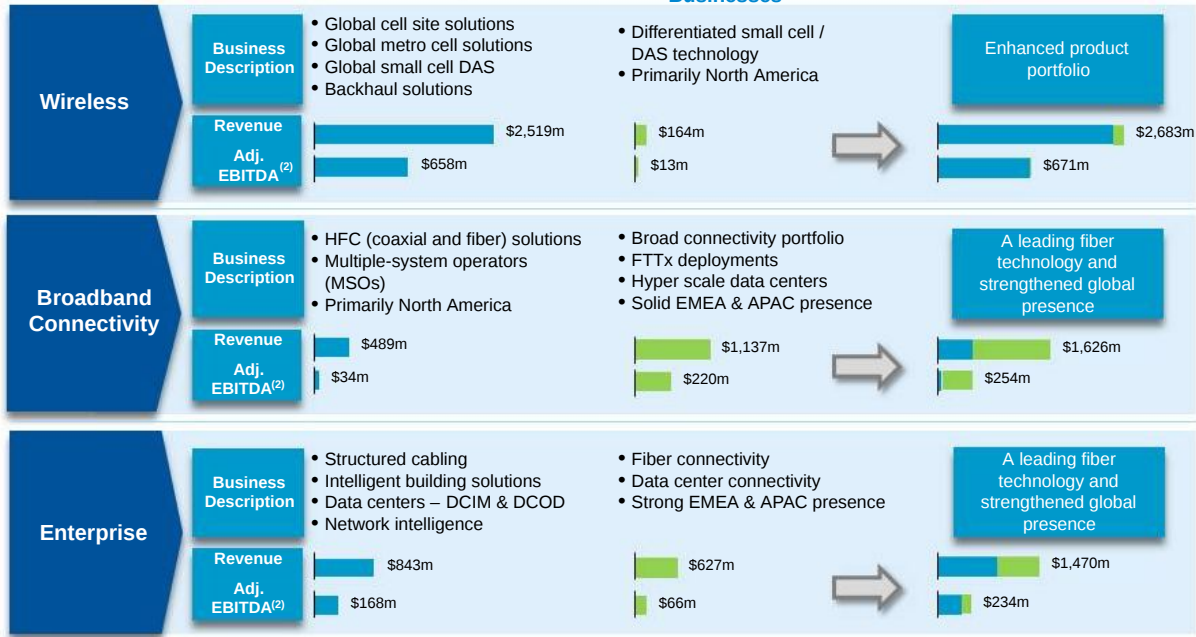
Wireless

Business Description
• Global cell site solutions
• Global metro cell solutions
• Global small cell DAS
• Backhaul solutions

• Differentiated small cell / DAS technology
• Primarily North America

Enhanced product portfolio

Revenue $2,519m $164m $2,683m
Adj. EBITDA$^{(2)}$ $658m $13m $671m

Broadband Connectivity

Business Description
• HFC (coaxial and fiber) solutions
• Multiple-system operators (MSOs)
• Primarily North America

• Broad connectivity portfolio
• FTTx deployments
• Hyper scale data centers
• Solid EMEA & APAC presence

A leading fiber technology and strengthened global presence

Revenue $489m $1,137m $1,626m
Adj. EBITDA$^{(2)}$ $34m $220m $254m

Enterprise

Business Description
• Structured cabling
• Intelligent building solutions
• Data centers – DCIM & DCOD
• Network intelligence

• Fiber connectivity
• Data center connectivity
• Strong EMEA & APAC presence

A leading fiber technology and strengthened global presence

Revenue $843m $627m $1,470m
Adj. EBITDA$^{(2)}$ $168m $66m $234m